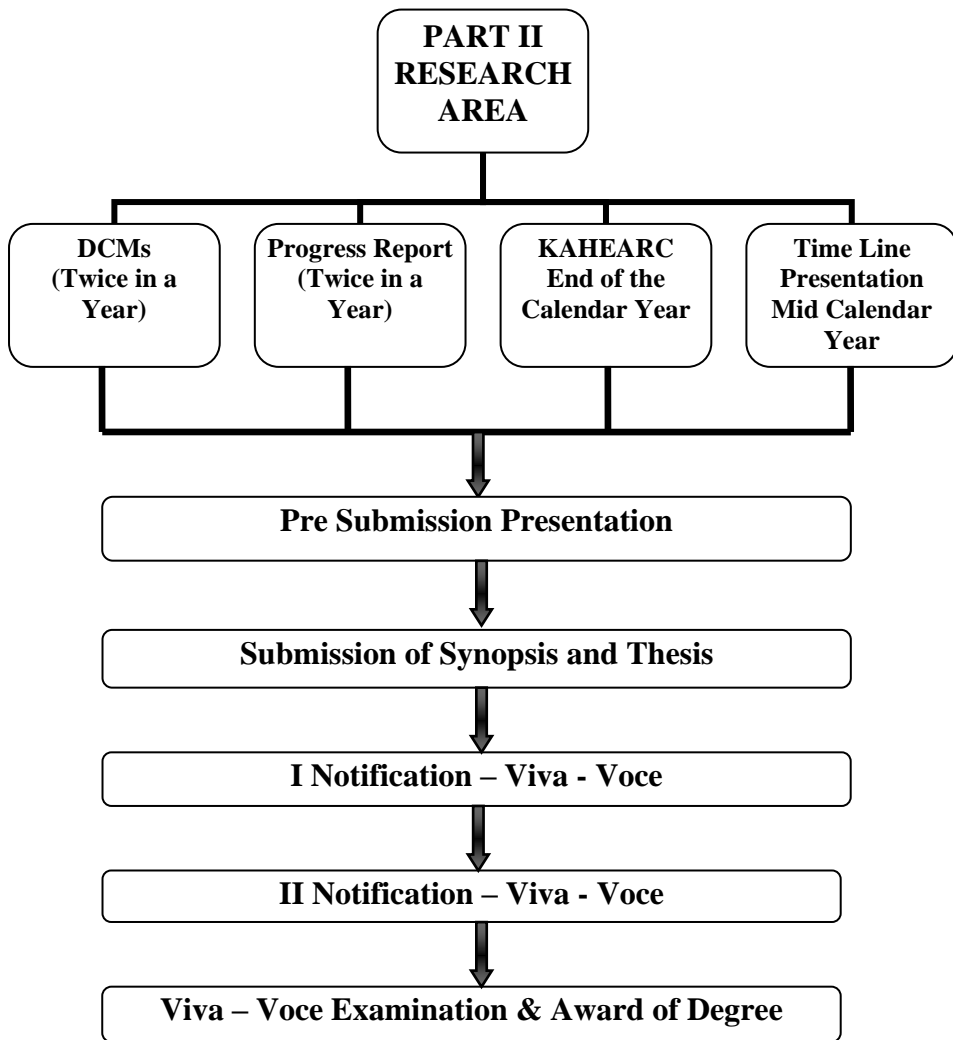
PART II RESEARCH AREA

DCMs (Twice in a Year)

Progress Report (Twice in a Year)

KAHEARC End of the Calendar Year

Time Line Presentation Mid Calendar Year

Pre Submission Presentation

Submission of Synopsis and Thesis

I Notification – Viva - Voce

II Notification – Viva - Voce

Viva – Voce Examination & Award of Degree